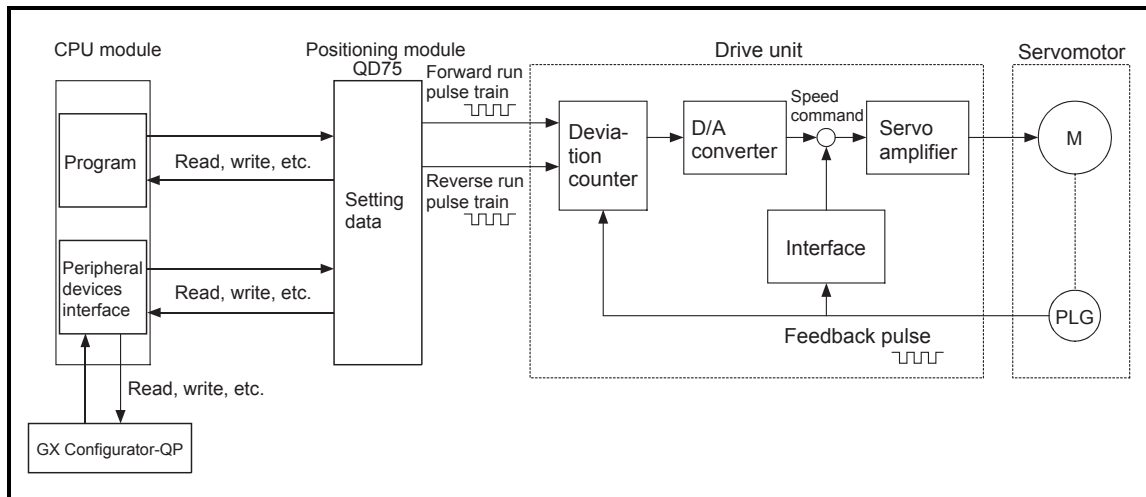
CPU module

Program

Read, write, etc.

Peripheral devices interface

Read, write, etc.

Read, write, etc.

GX Configurator-QP

Positioning module QD75

Setting data

Forward run pulse train

Reverse run pulse train

Drive unit

Deviation counter

D/A converter

Speed command

Servo amplifier

Interface

Feedback pulse

Servomotor

M

PLG